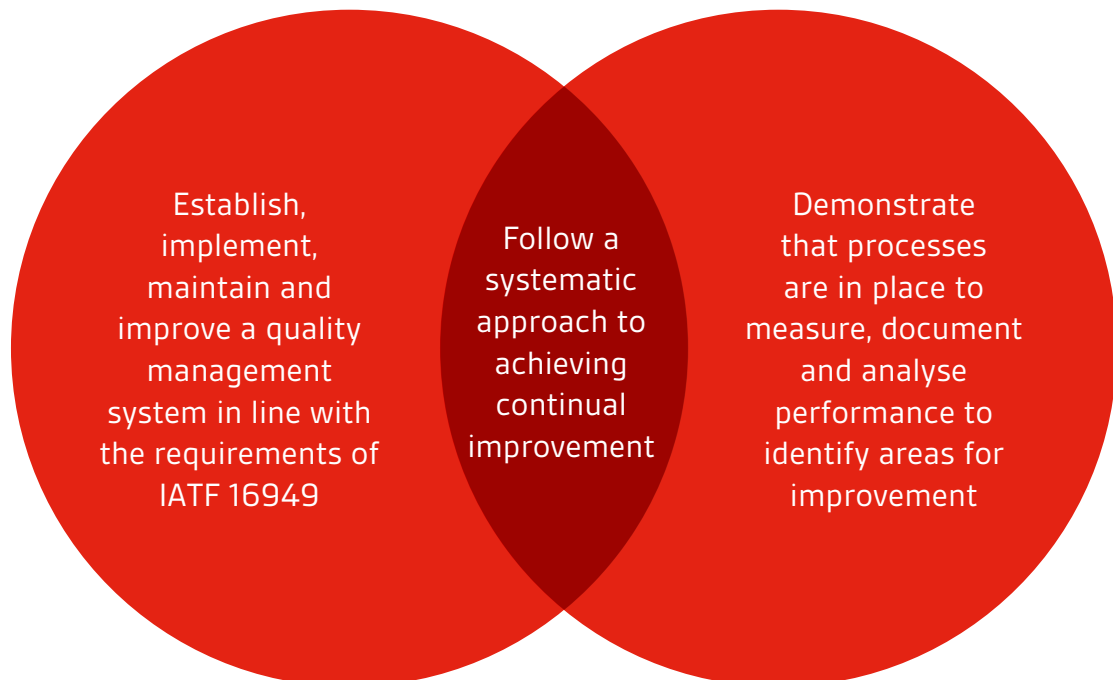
Establish, implement, maintain and improve a quality management system in line with the requirements of IATF 16949

Follow a systematic approach to achieving continual improvement

Demonstrate that processes are in place to measure, document and analyse performance to identify areas for improvement